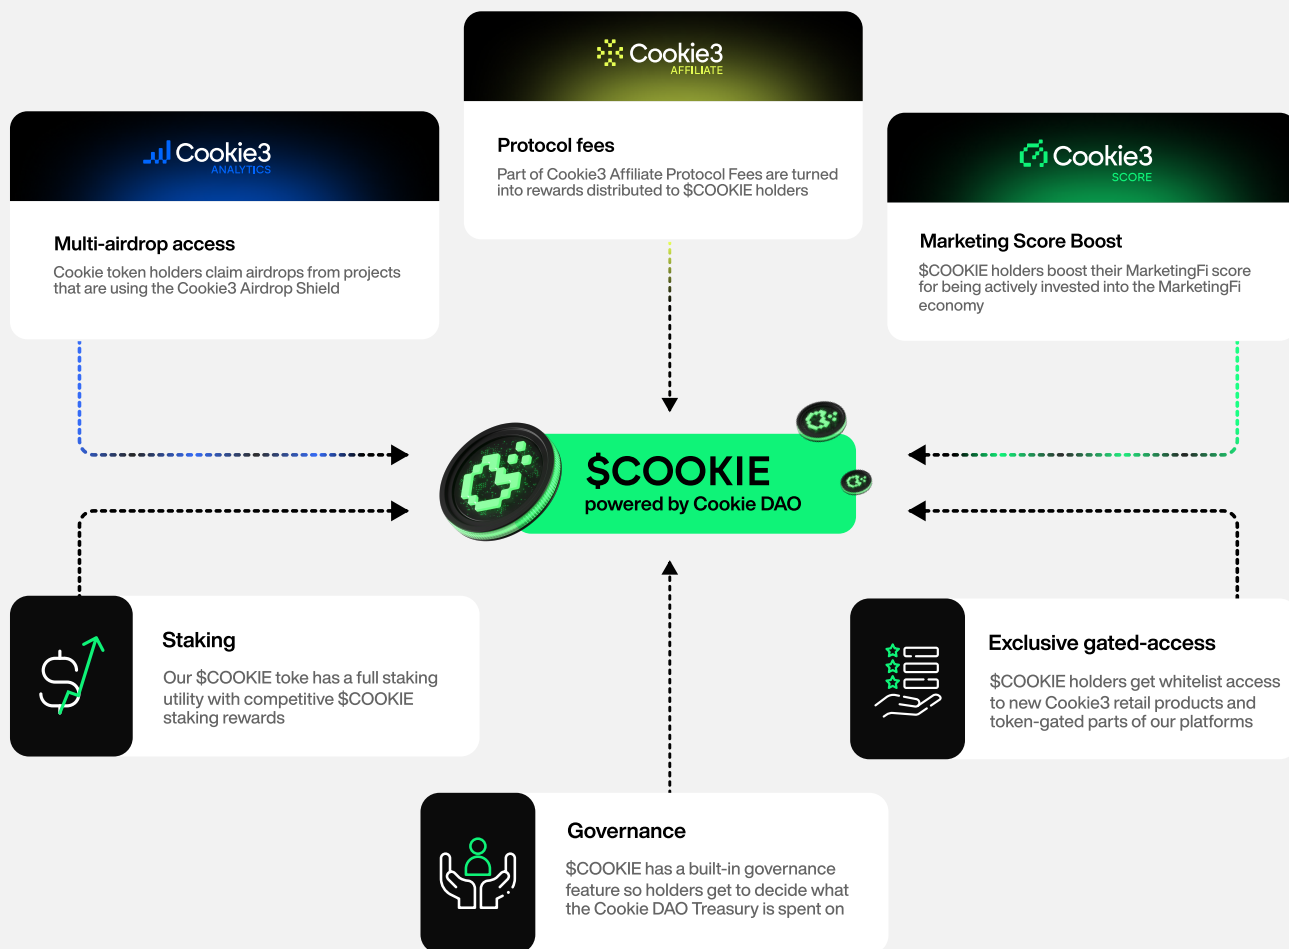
Cookie3
AFFILIATE

Protocol fees
Part of Cookie3 Affiliate Protocol Fees are turned into rewards distributed to $COOKIE holders

Cookie3
ANALYTICS

Multi-airdrop access
Cookie token holders claim airdrops from projects that are using the Cookie3 Airdrop Shield

Cookie3
SCORE

Marketing Score Boost
$COOKIE holders boost their MarketingFi score for being actively invested into the MarketingFi economy

$COOKIE
powered by Cookie DAO

Staking
Our $COOKIE toke has a full staking utility with competitive $COOKIE staking rewards

Exclusive gated-access
$COOKIE holders get whitelist access to new Cookie3 retail products and token-gated parts of our platforms

Governance
$COOKIE has a built-in governance feature so holders get to decide what the Cookie DAO Treasury is spent on